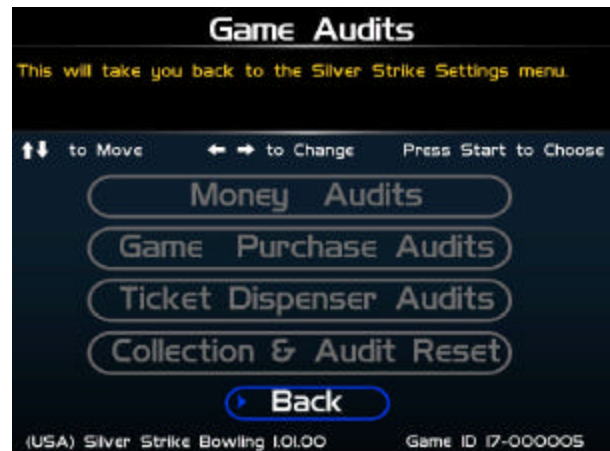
Game Audits

This will take you back to the Silver Strike Settings menu.

↑↓ to Move ← → to Change Press Start to Choose

Money Audits

Game Purchase Audits

Ticket Dispenser Audits

Collection & Audit Reset

Back

(USA) Silver Strike Bowling 1.01.00 Game ID 17-000005